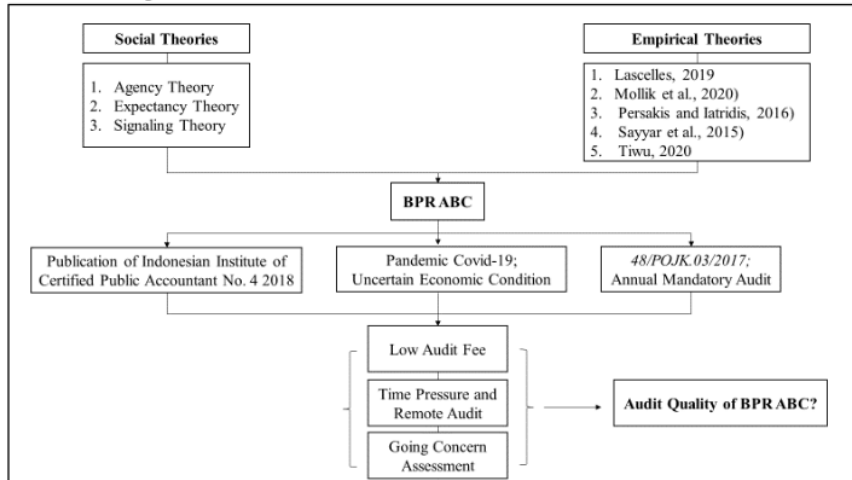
Social Theories

1. Agency Theory
2. Expectancy Theory
3. Signaling Theory

Empirical Theories

1. Lascelles, 2019
2. Mollik et al., 2020)
3. Persakis and Iatridis, 2016)
4. Sayyar et al., 2015)
5. Tiwu, 2020

BPR ABC

Publication of Indonesian Institute of Certified Public Accountant No. 4 2018

Pandemic Covid-19; Uncertain Economic Condition

48/POJK.03/2017; Annual Mandatory Audit

Low Audit Fee

Time Pressure and Remote Audit

Going Concern Assessment

Audit Quality of BPR ABC?